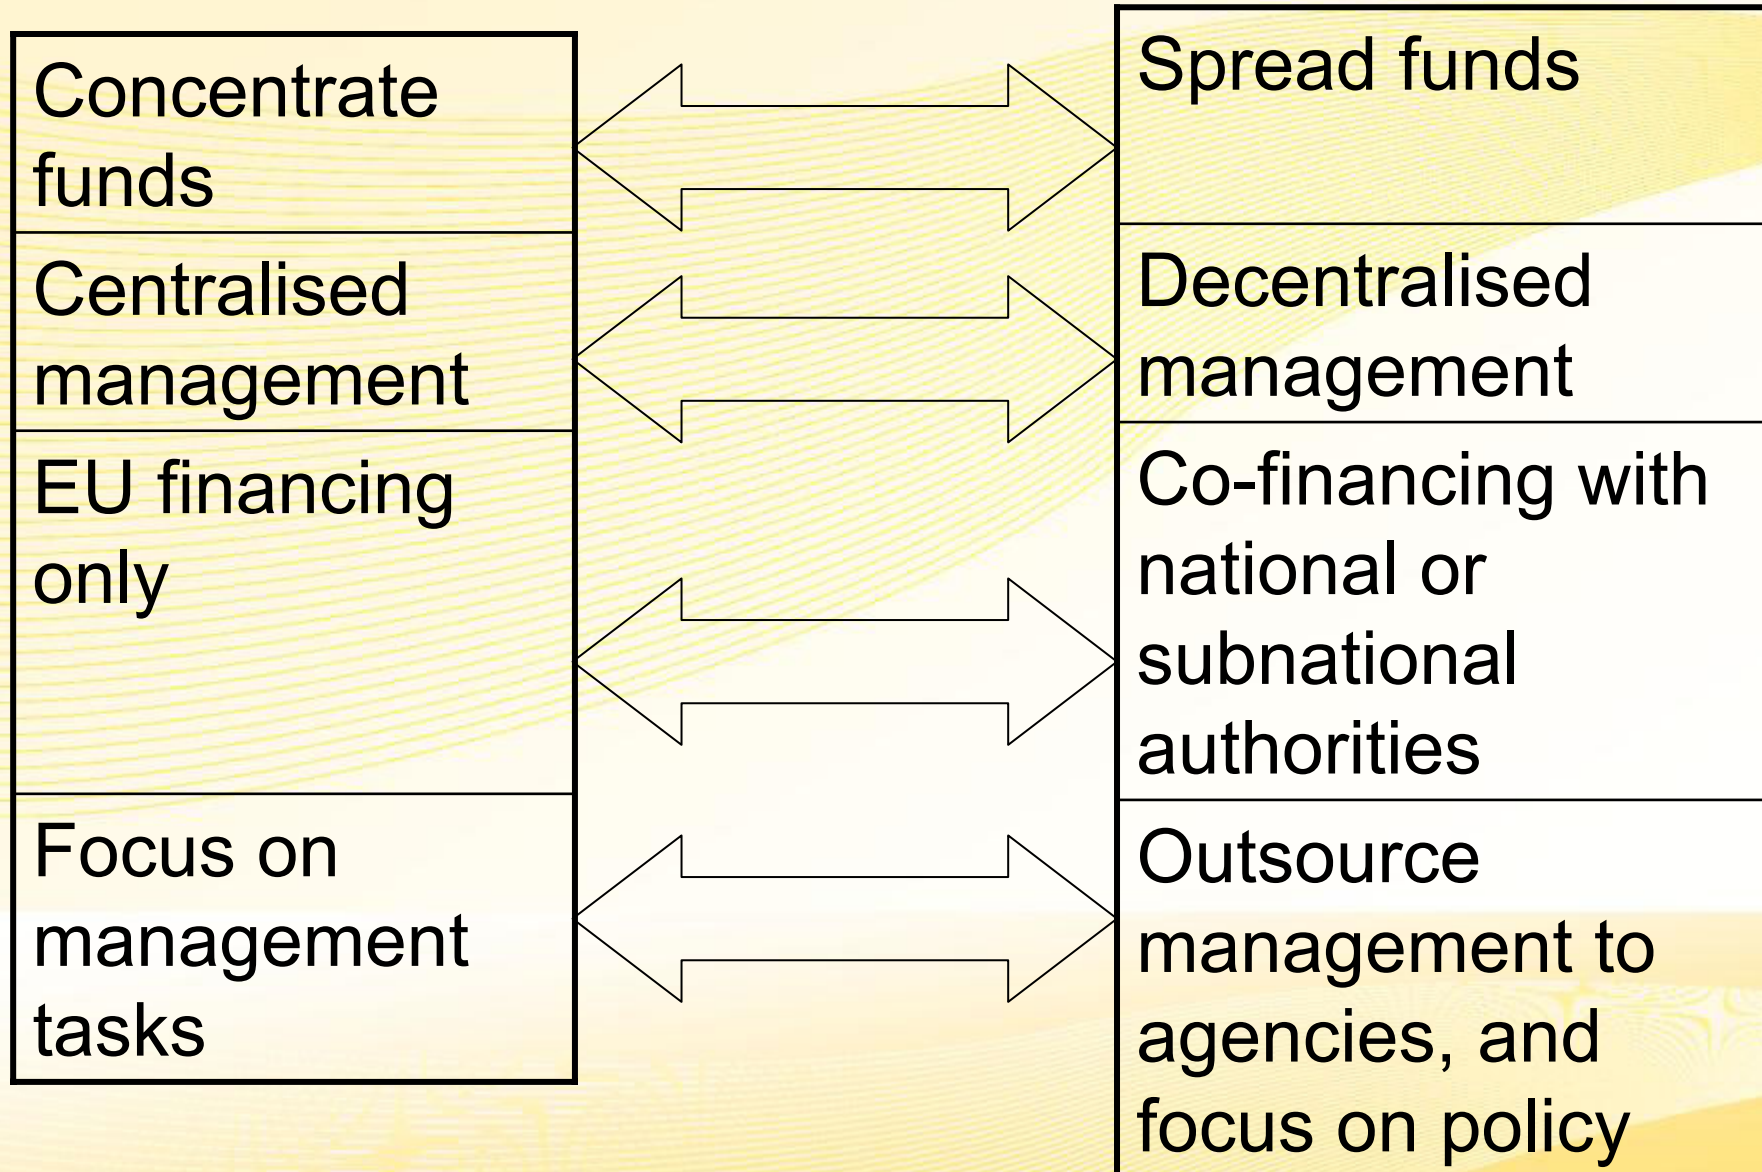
Concentrate funds

Centralised management

EU financing only

Focus on management tasks

Spread funds

Decentralised management

Co-financing with national or subnational authorities

Outsource management to agencies, and focus on policy